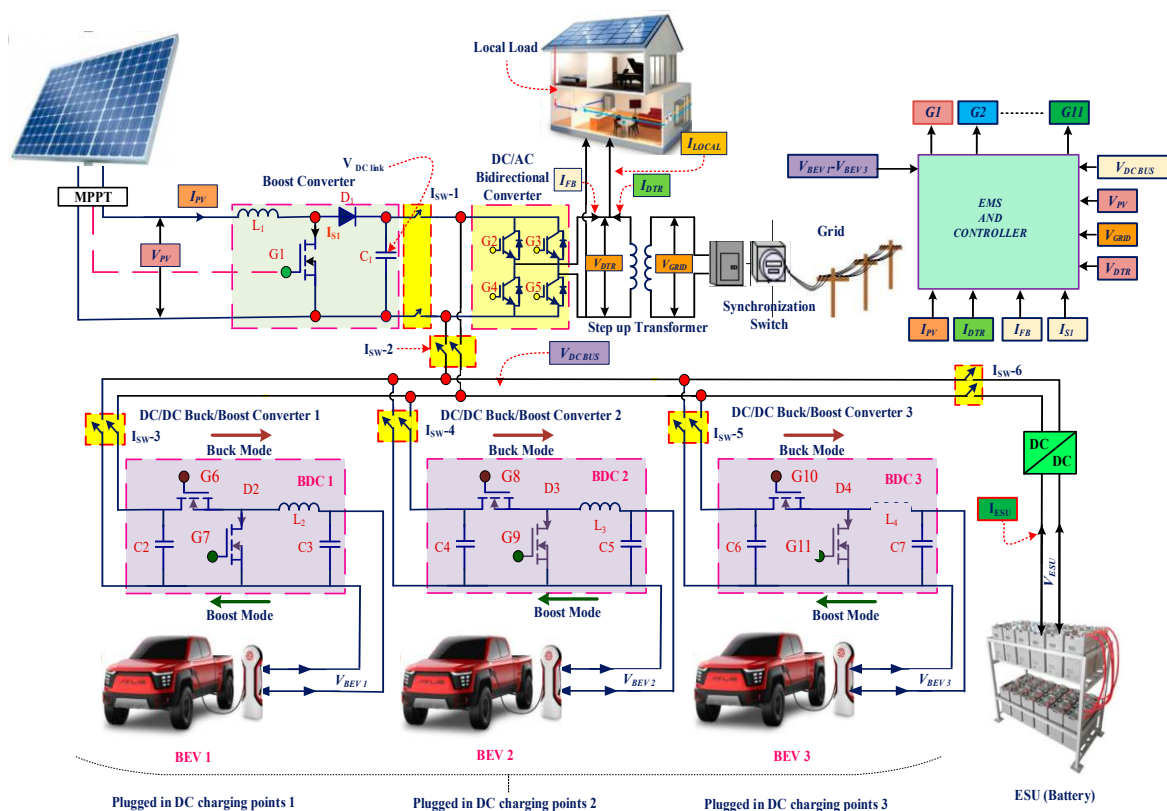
Local Load

$I_{LOCAL}$

G1 G2 G11

MPPT

$I_{PV}$

$V_{PV}$

Boost Converter

$V_{DC\ link}$

$L_1$ $D_1$

$I_{S1}$

G1

$C_1$

$I_{SW}$-1

DC/AC Bidirectional Converter

$I_{FB}$

$I_{DTR}$

G2 G3

G4 G5

$V_{DTR}$

$V_{GRID}$

Step up Transformer

Synchronization Switch

Grid

$V_{BEV\ 1}$-$V_{BEV\ 3}$

EMS AND CONTROLLER

$V_{DC\ BUS}$

$V_{PV}$

$V_{GRID}$

$V_{DTR}$

$I_{PV}$ $I_{DTR}$ $I_{FB}$ $I_{S1}$

$I_{SW}$-2

$V_{DC\ BUS}$

$I_{SW}$-6

DC/DC Buck/Boost Converter 1

DC/DC Buck/Boost Converter 2

DC/DC Buck/Boost Converter 3

$I_{SW}$-3

$I_{SW}$-4

$I_{SW}$-5

Buck Mode

Buck Mode

Buck Mode

G6 BDC 1 D2 $L_2$ G7 C2 C3

G8 BDC 2 D3 $L_3$ G9 C4 C5

G10 BDC 3 D4 $L_4$ G11 C6 C7

DC/DC

$I_{ESU}$

$V_{ESU}$

Boost Mode

Boost Mode

Boost Mode

$V_{BEV\ 1}$

$V_{BEV\ 2}$

$V_{BEV\ 3}$

BEV 1

BEV 2

BEV 3

ESU (Battery)

Plugged in DC charging points 1

Plugged in DC charging points 2

Plugged in DC charging points 3